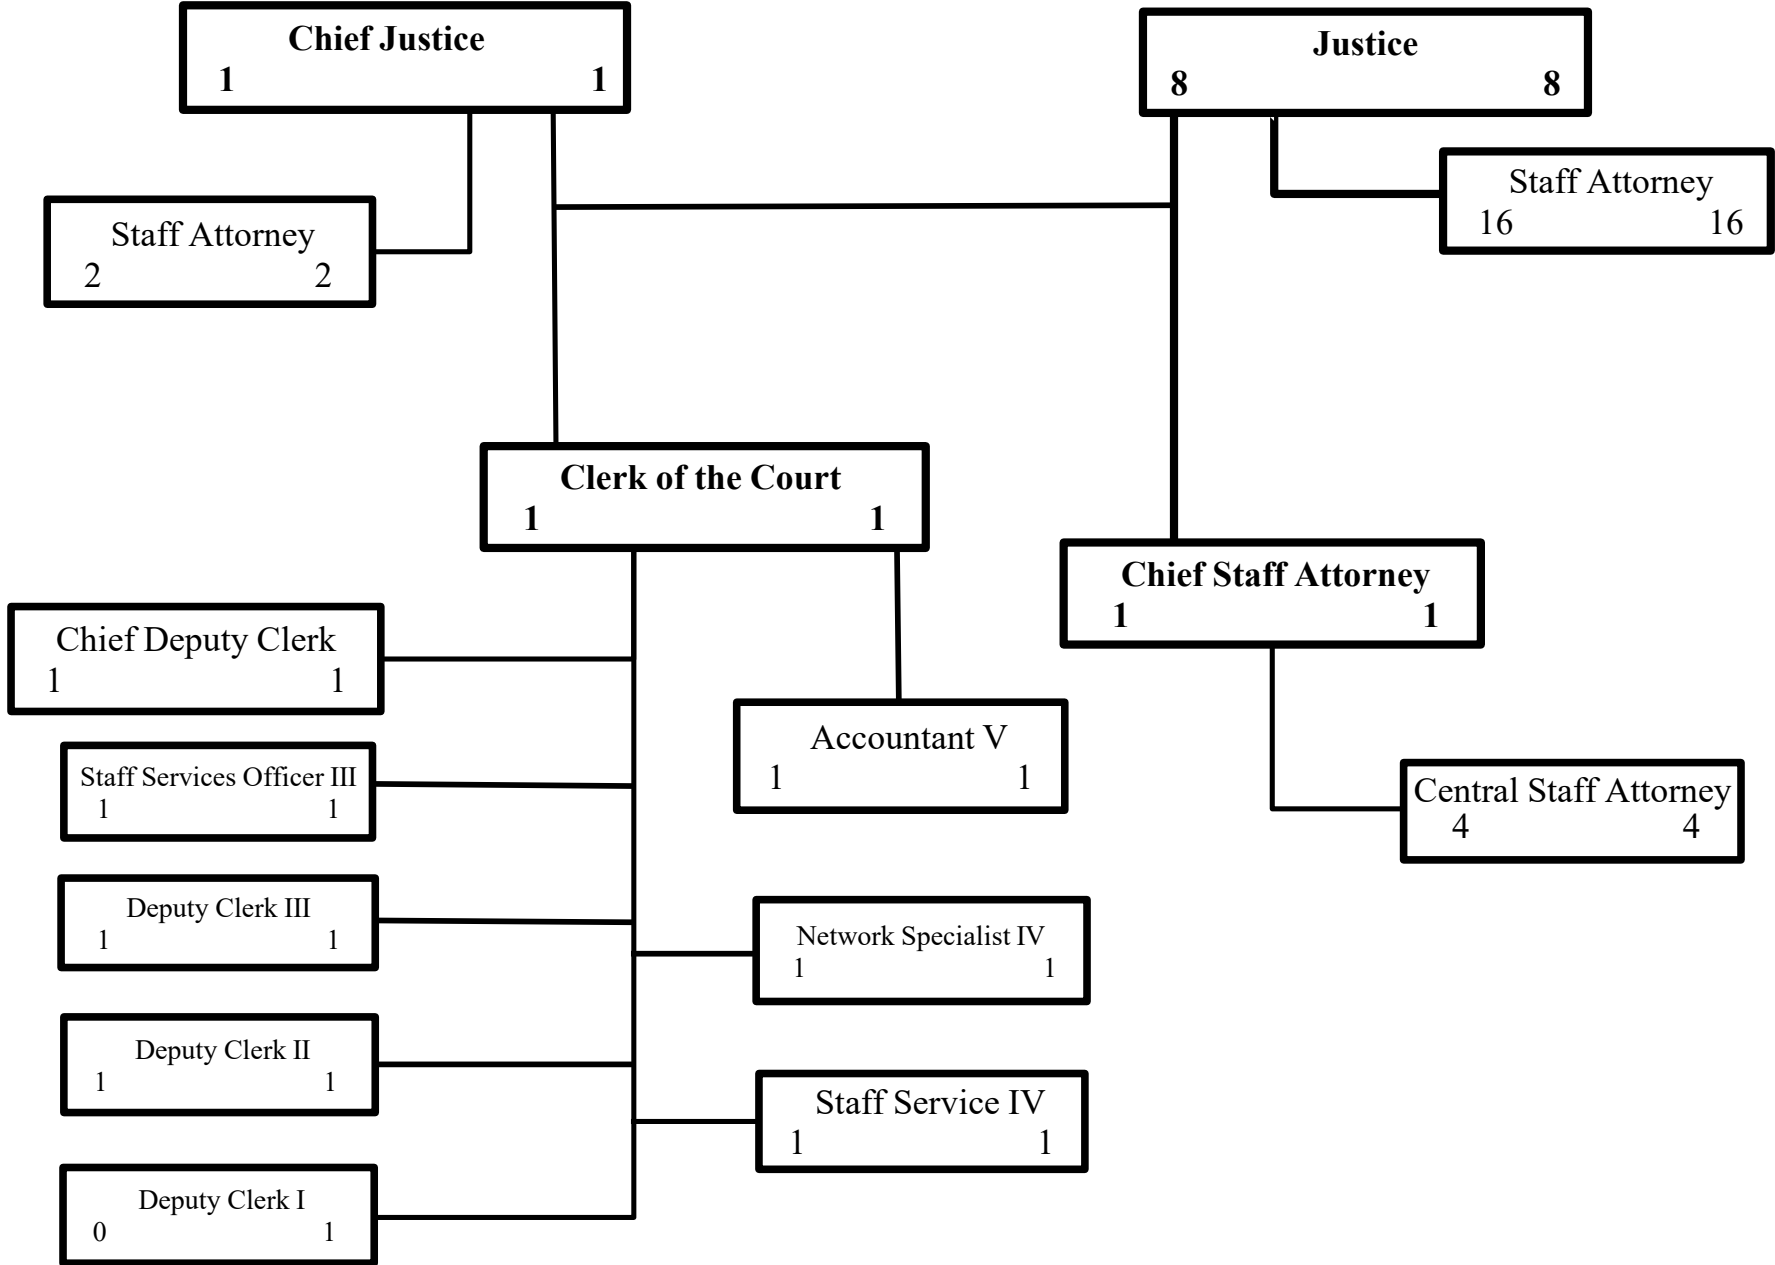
Chief Justice
1 1

Justice
8 8

Staff Attorney
2 2

Staff Attorney
16 16

Clerk of the Court
1 1

Chief Staff Attorney
1 1

Chief Deputy Clerk
1 1

Accountant V
1 1

Staff Services Officer III
1 1

Central Staff Attorney
4 4

Deputy Clerk III
1 1

Network Specialist IV
1 1

Deputy Clerk II
1 1

Staff Service IV
1 1

Deputy Clerk I
0 1